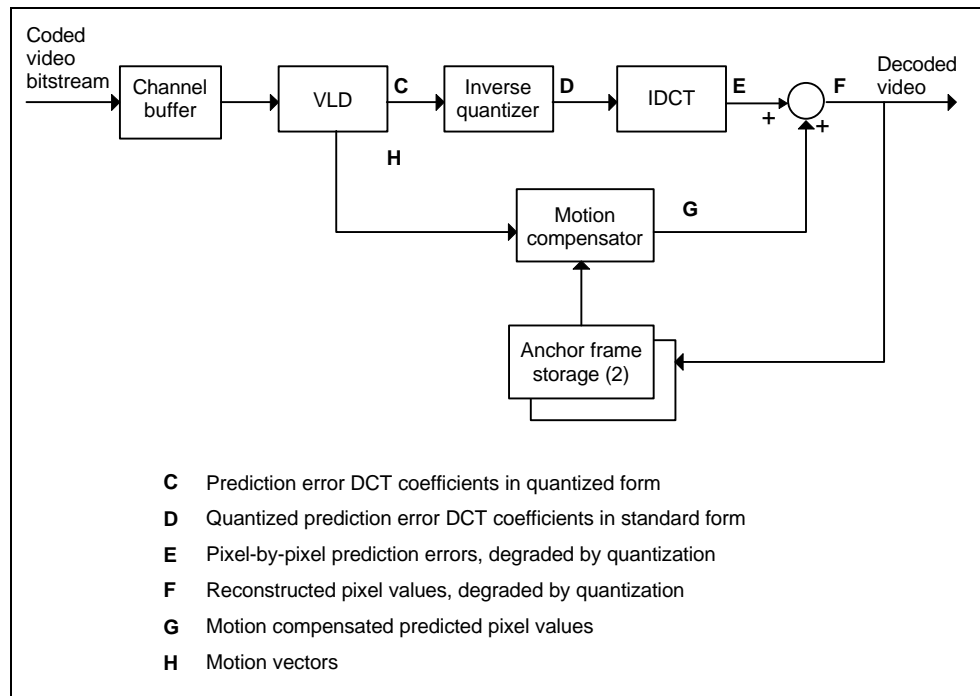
Coded video bitstream

Channel buffer

VLD

C

Inverse quantizer

D

IDCT

E

+

+

F

Decoded video

H

Motion compensator

G

Anchor frame storage (2)

**C** Prediction error DCT coefficients in quantized form

**D** Quantized prediction error DCT coefficients in standard form

**E** Pixel-by-pixel prediction errors, degraded by quantization

**F** Reconstructed pixel values, degraded by quantization

**G** Motion compensated predicted pixel values

**H** Motion vectors